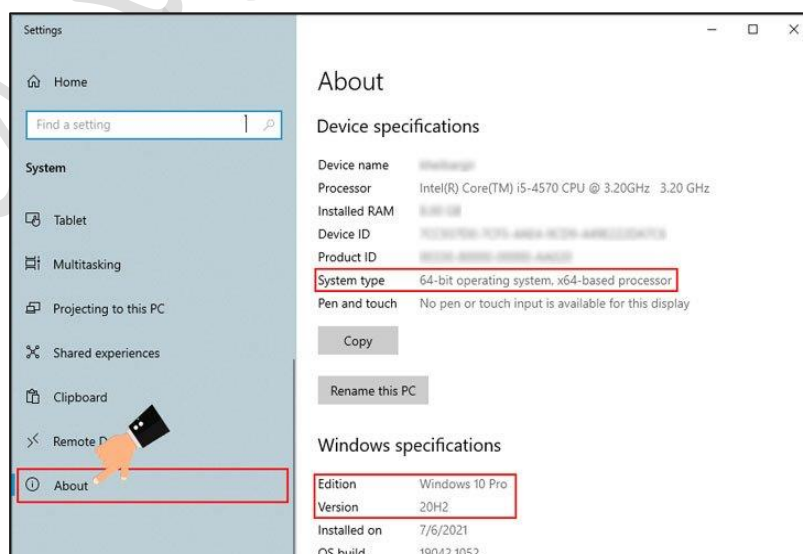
Settings

Home

Find a setting

System

Tablet

Multitasking

Projecting to this PC

Shared experiences

Clipboard

Remote D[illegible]

About

About

Device specifications

Device name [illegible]
Processor Intel(R) Core(TM) i5-4570 CPU @ 3.20GHz 3.20 GHz
Installed RAM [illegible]
Device ID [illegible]
Product ID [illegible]
System type 64-bit operating system, x64-based processor
Pen and touch No pen or touch input is available for this display

Copy

Rename this PC

Windows specifications

Edition Windows 10 Pro
Version 20H2
Installed on 7/6/2021
OS build 19042.1052